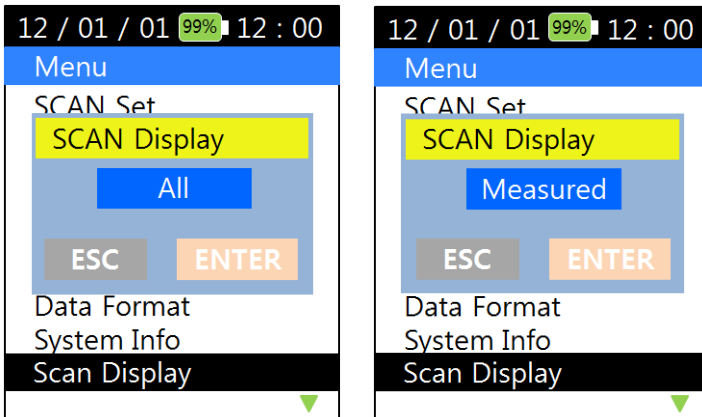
12 / 01 / 01 99% 12 : 00
Menu
SCAN Set
SCAN Display
All
ESC ENTER
Data Format
System Info
Scan Display

12 / 01 / 01 99% 12 : 00
Menu
SCAN Set
SCAN Display
Measured
ESC ENTER
Data Format
System Info
Scan Display